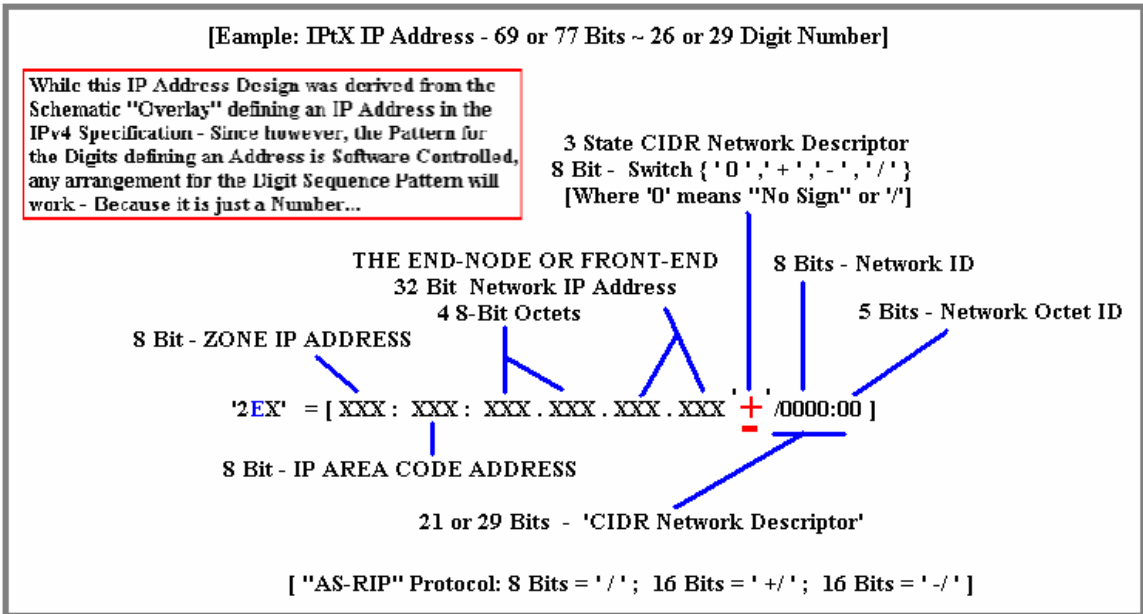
[Eample: IPtX IP Address - 69 or 77 Bits ~ 26 or 29 Digit Number]

While this IP Address Design was derived from the Schematic "Overlay" defining an IP Address in the IPv4 Specification - Since however, the Pattern for the Digits defining an Address is Software Controlled, any arrangement for the Digit Sequence Pattern will work - Because it is just a Number...

3 State CIDR Network Descriptor
8 Bit - Switch { ' 0 ' , ' + ' , ' - ' , ' / ' }
[Where '0' means "No Sign" or '/']

THE END-NODE OR FRONT-END
32 Bit Network IP Address
4 8-Bit Octets

8 Bits - Network ID

5 Bits - Network Octet ID

8 Bit - ZONE IP ADDRESS

'2EX' = [ XXX : XXX : XXX . XXX . XXX . XXX ' + - ' /0000:00 ]

8 Bit - IP AREA CODE ADDRESS

21 or 29 Bits - 'CIDR Network Descriptor'

[ "AS-RIP" Protocol: 8 Bits = ' / ' ; 16 Bits = ' +/ ' ; 16 Bits = ' -/ ' ]